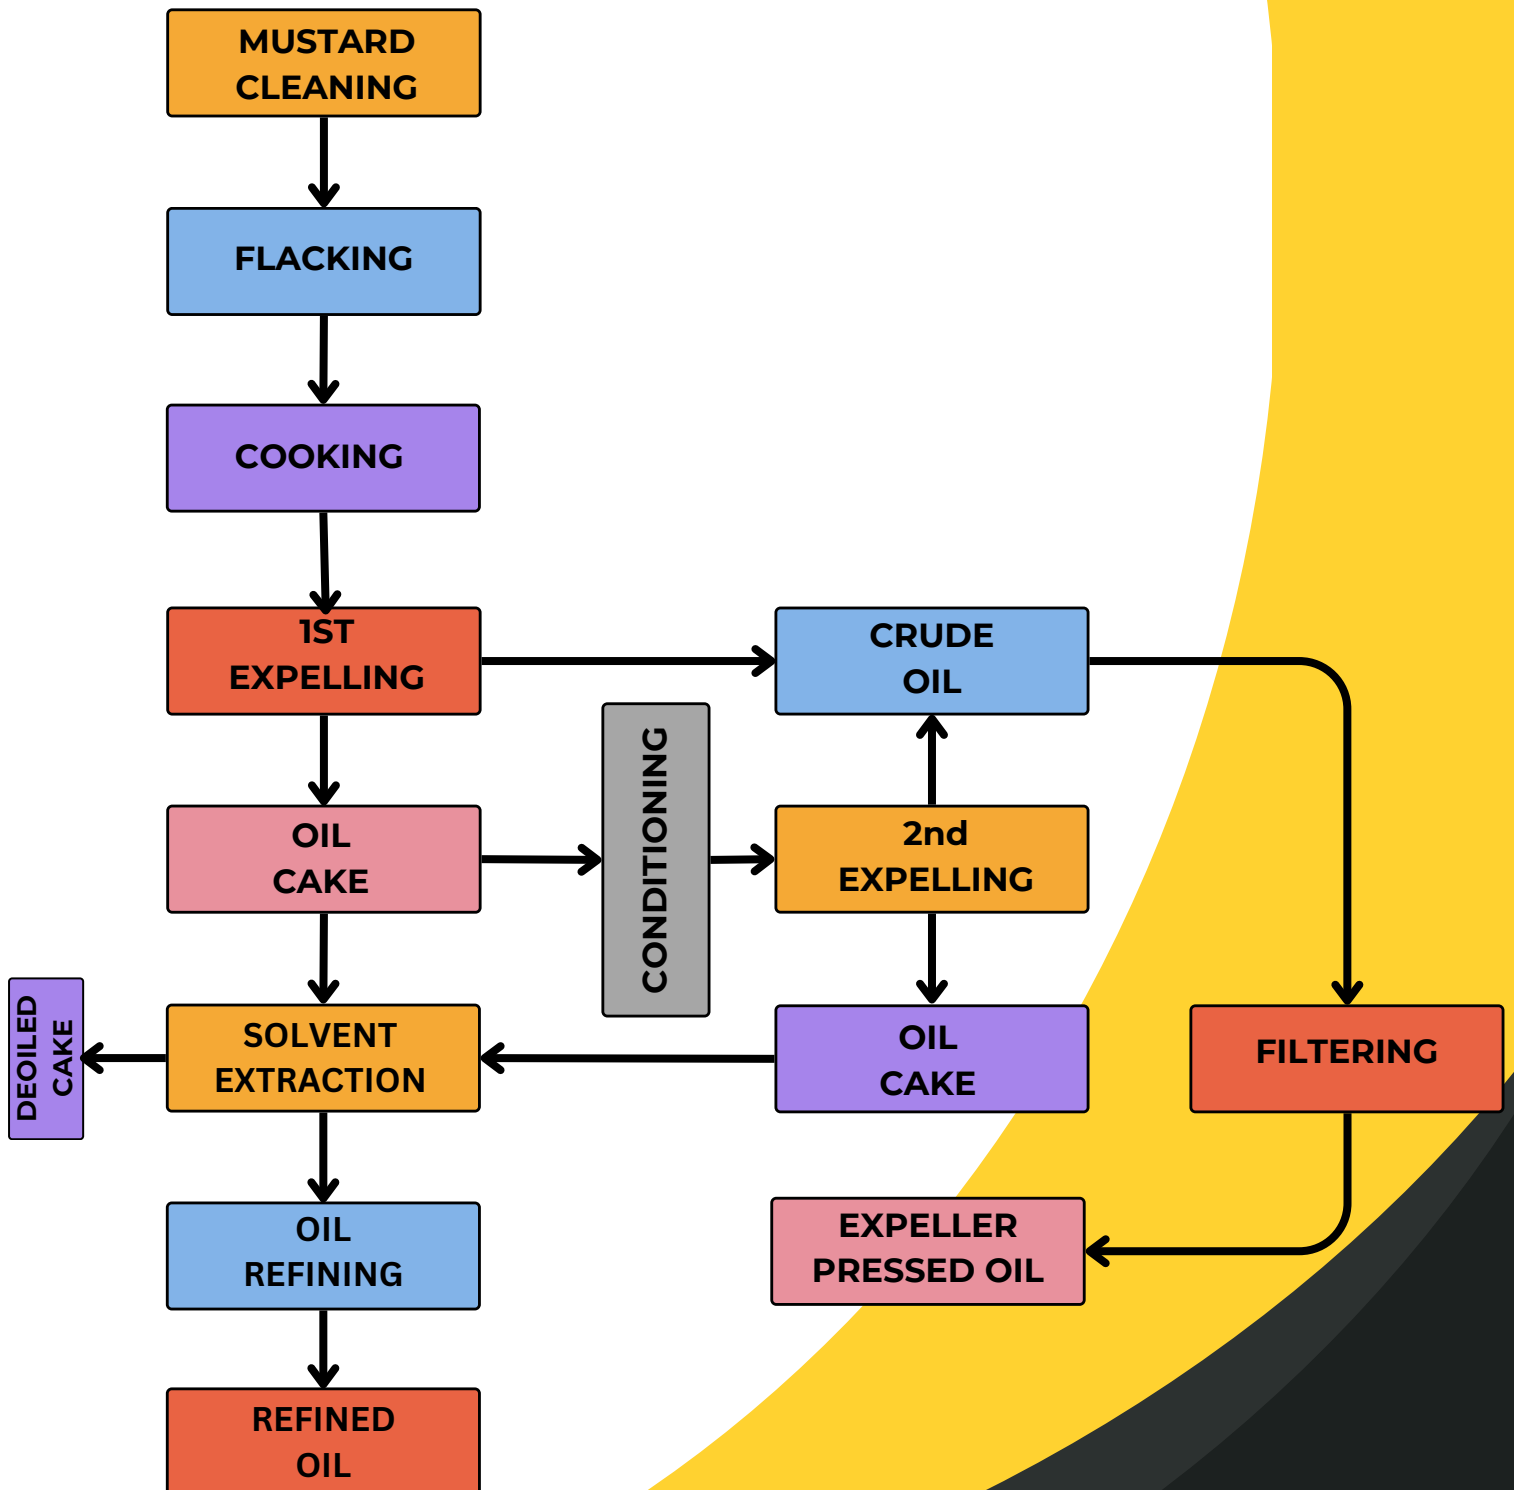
MUSTARD CLEANING

FLACKING

COOKING

1ST EXPELLING

CRUDE OIL

OIL CAKE

CONDITIONING

2nd EXPELLING

DEOILED CAKE

SOLVENT EXTRACTION

OIL CAKE

FILTERING

OIL REFINING

EXPELLER PRESSED OIL

REFINED OIL